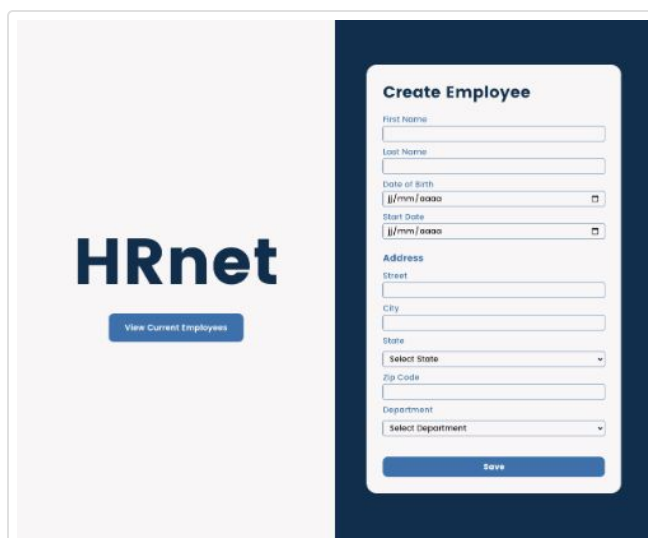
HRnet

View Current Employees

Create Employee

First Name

Last Name

Date of Birth

jj/mm/aaaa

Start Date

jj/mm/aaaa

Address

Street

City

State

Select State

Zip Code

Department

Select Department

Save